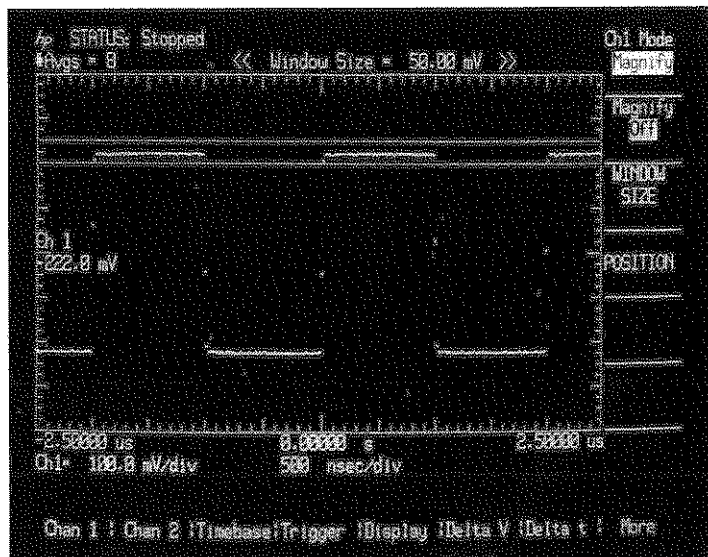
hp STATUS: Stopped
#Avgs = 8 << Window Size = 50.00 mV >>

Ch1 Mode
Magnify

Magnify
OFF

WINDOW
SIZE

POSITION

Ch 1
-222.0 mV

-2.50000 us 0.00000 s 2.50000 us
Ch1= 100.0 mV/div 500 nsec/div

Chan 1 | Chan 2 | Timebase | Trigger | Display | Delta V | Delta t | More